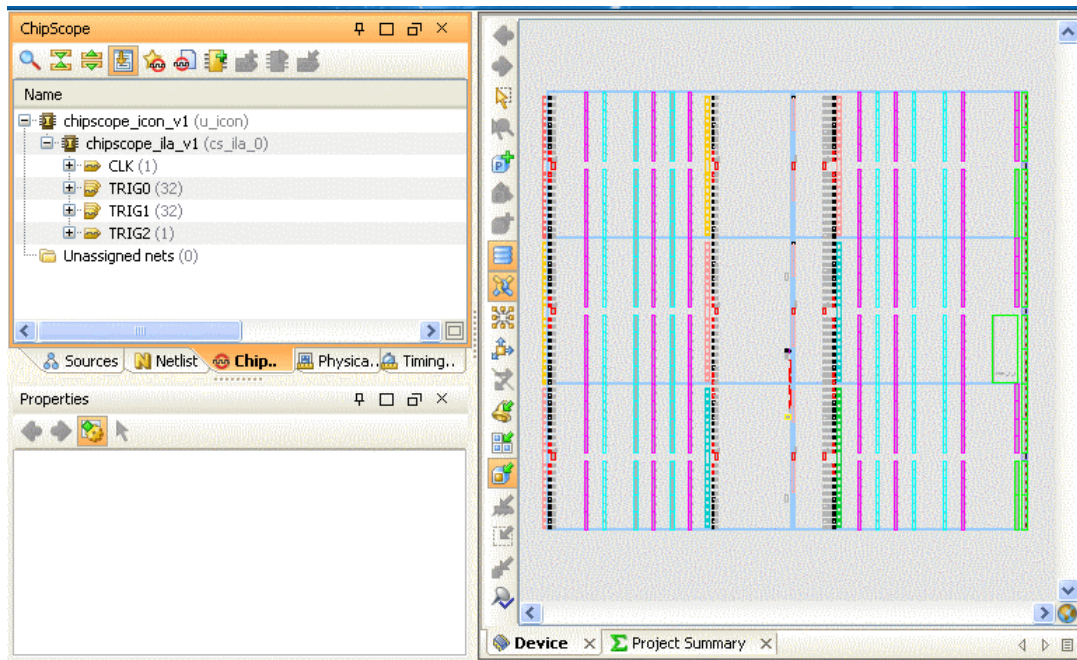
ChipScope

Name

chipscope_icon_v1 (u_icon)
chipscope_ila_v1 (cs_ila_0)
CLK (1)
TRIG0 (32)
TRIG1 (32)
TRIG2 (1)
Unassigned nets (0)

Sources | Netlist | Chip.. | Physica.. | Timing..

Properties

Device | Project Summary